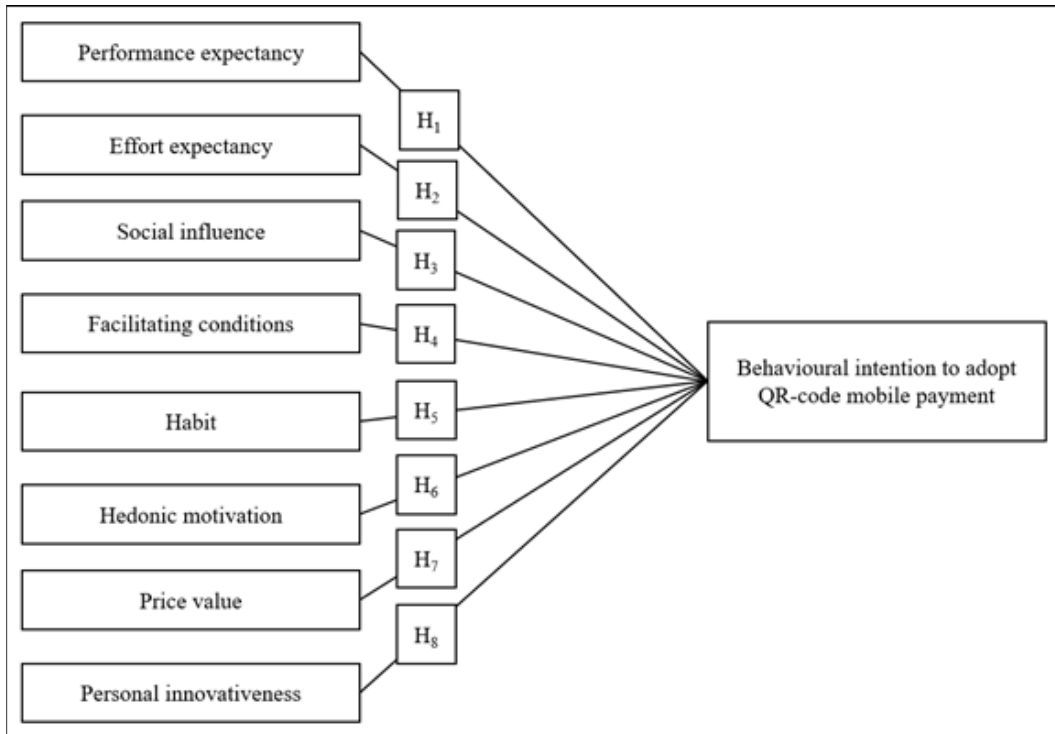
Performance expectancy

$H_1$

Effort expectancy

$H_2$

Social influence

$H_3$

Facilitating conditions

$H_4$

Habit

$H_5$

Hedonic motivation

$H_6$

Price value

$H_7$

$H_8$

Personal innovativeness

Behavioural intention to adopt QR-code mobile payment